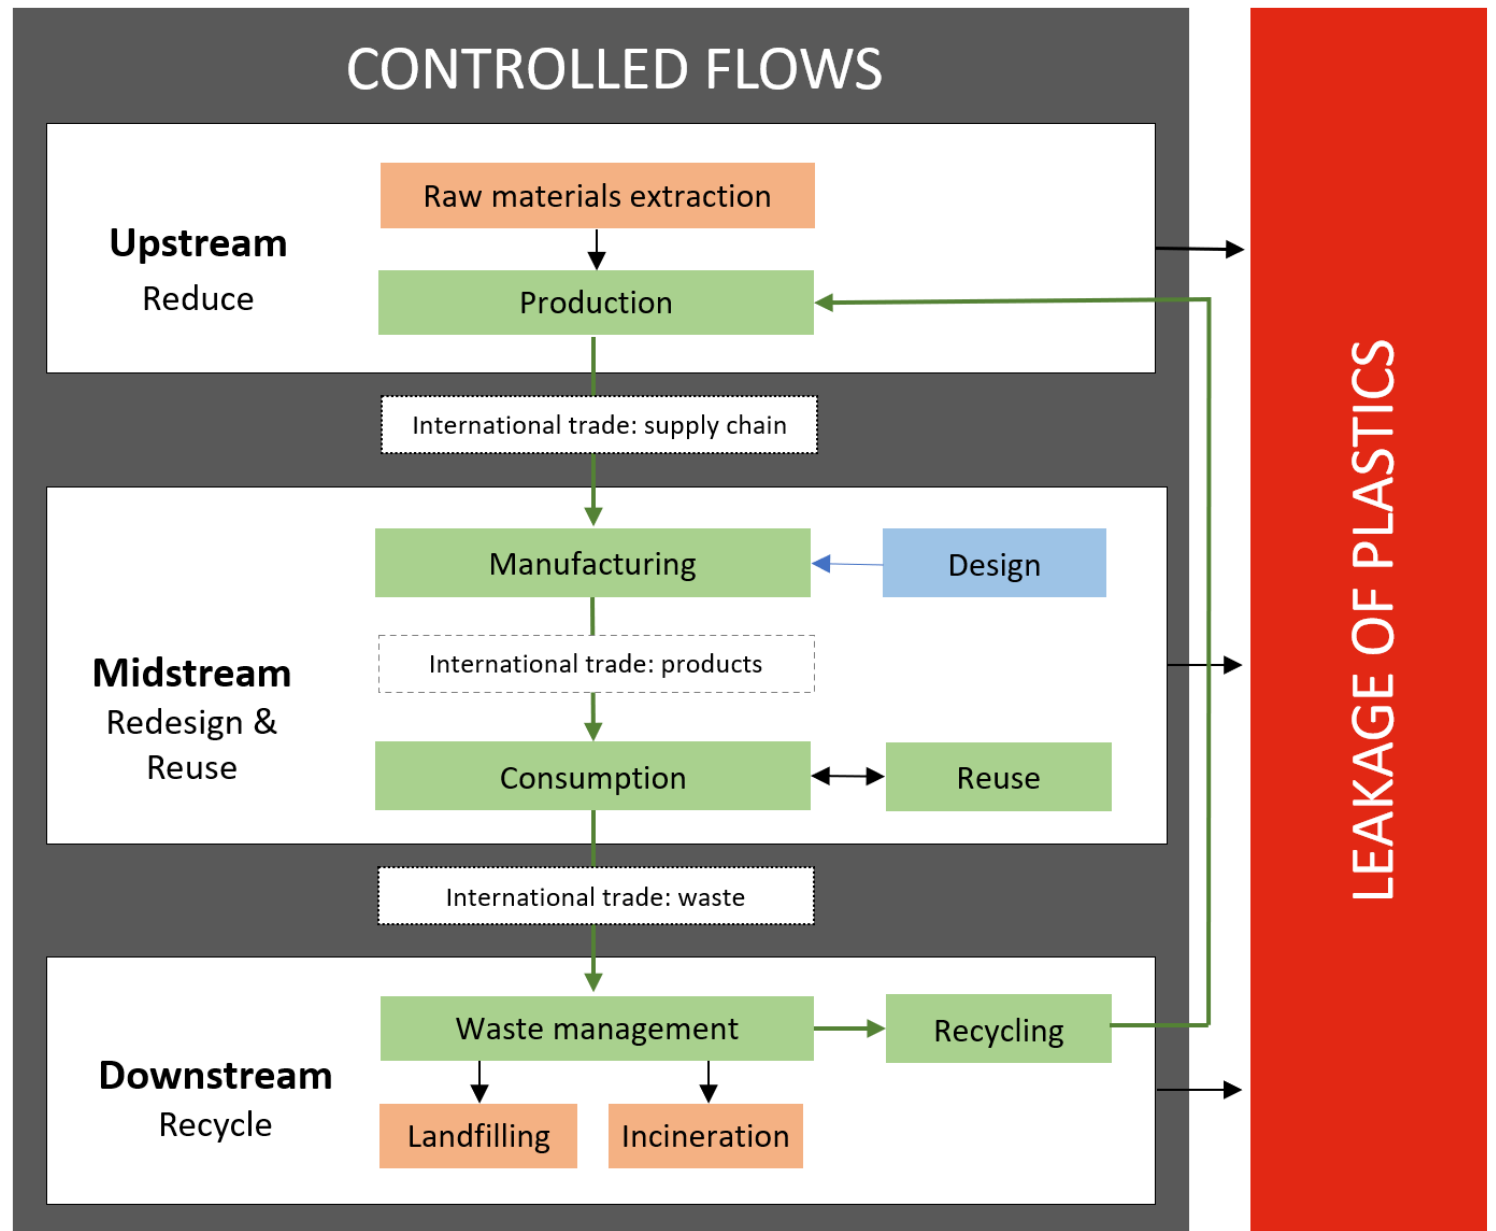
CONTROLLED FLOWS

Upstream
Reduce

Raw materials extraction

Production

International trade: supply chain

Midstream
Redesign & Reuse

Manufacturing

Design

International trade: products

Consumption

Reuse

International trade: waste

Downstream
Recycle

Waste management

Recycling

Landfilling

Incineration

LEAKAGE OF PLASTICS